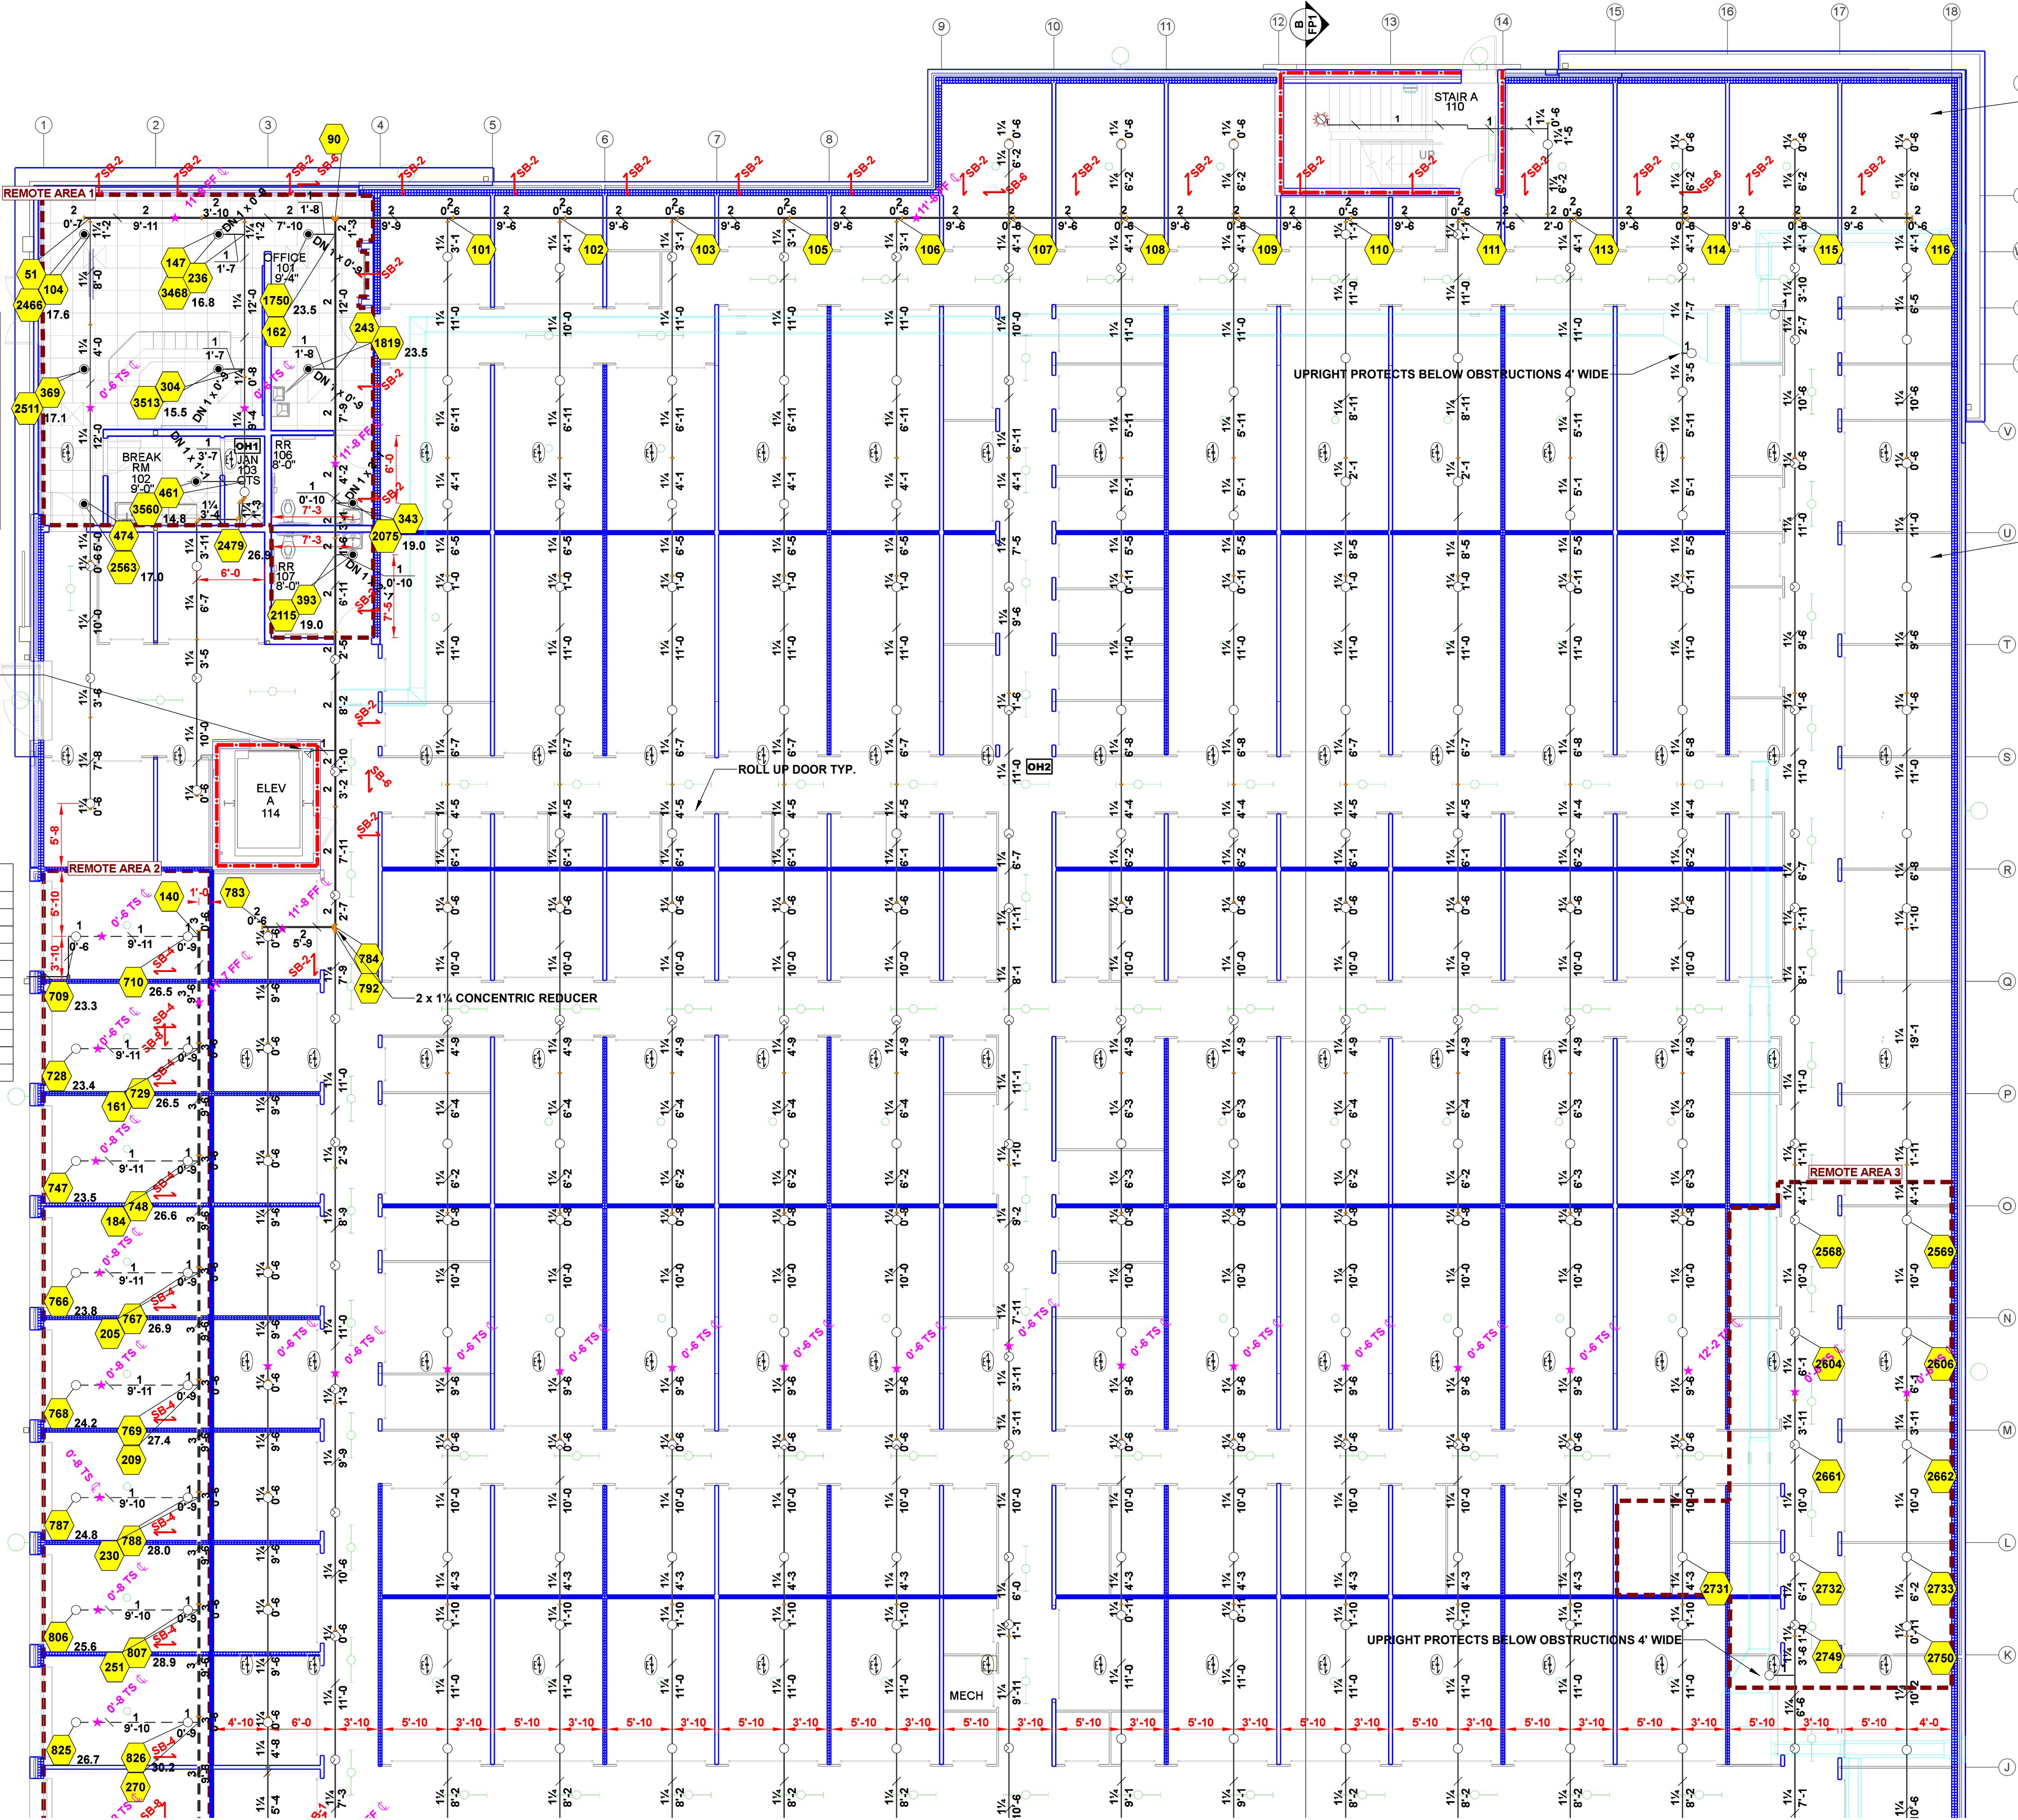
REMOTE AREA 1

OFFICE 101 9'-4"

BREAK RM 102 9'-0"

JAN 103 OTS

RR 106 8'-0"

RR 107 8'-0"

OH1

ELEV A 114

STAIR A 110

UP

UPRIGHT PROTECTS BELOW OBSTRUCTIONS 4' WIDE

ROLL UP DOOR TYP.

OH2

REMOTE AREA 2

2 x 1¼ CONCENTRIC REDUCER

REMOTE AREA 3

UPRIGHT PROTECTS BELOW OBSTRUCTIONS 4' WIDE

MECH

B FP1

1 2 3 4 5 6 7 8 9 10 11 12 13 14 15 16 17 18

V U T S R Q P O N M L K J

90 51 104 2466 17.6 147 236 3468 16.8 1750 23.5 162 243 1819 23.5 369 2511 17.1 304 3513 15.5 461 3560 14.8 474 2563 17.0 2479 26.9 343 2075 19.0 393 2115 19.0

101 102 103 105 106 107 108 109 110 111 113 114 115 116

140 783 784 792 709 23.3 710 26.5 728 23.4 729 26.5 161 747 23.5 748 26.6 184 766 23.8 767 26.9 205 768 24.2 769 27.4 209 787 24.8 788 28.0 230 806 25.6 807 28.9 251 825 26.7 826 30.2 270

2568 2569 2604 2606 2661 2662 2731 2732 2733 2749 2750

SB-2 SB-6 SB-4 SB-8

0'-6 TS ℄ 11'-8 FF ℄ 12'-2 TS ℄

4'-10 6'-0 3'-10 5'-10 3'-10 5'-10 3'-10 5'-10 3'-10 5'-10 3'-10 5'-10 3'-10 5'-10 3'-10 5'-10 3'-10 5'-10 3'-10 5'-10 3'-10 5'-10 3'-10 5'-10 3'-10 5'-10 4'-0